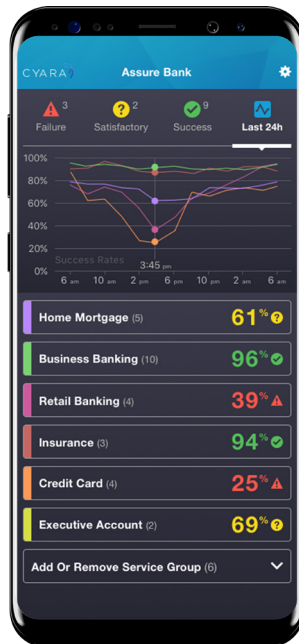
CYARA Assure Bank

3 Failure
2 Satisfactory
9 Success
Last 24h

100%
80%
60%
40%
20%
0%
Success Rates
3:45 pm
6 am 10 am 2 pm 6 pm 10 pm 2 am 6 am

Home Mortgage (5) 61%
Business Banking (10) 96%
Retail Banking (4) 39%
Insurance (3) 94%
Credit Card (4) 25%
Executive Account (2) 69%
Add Or Remove Service Group (6)